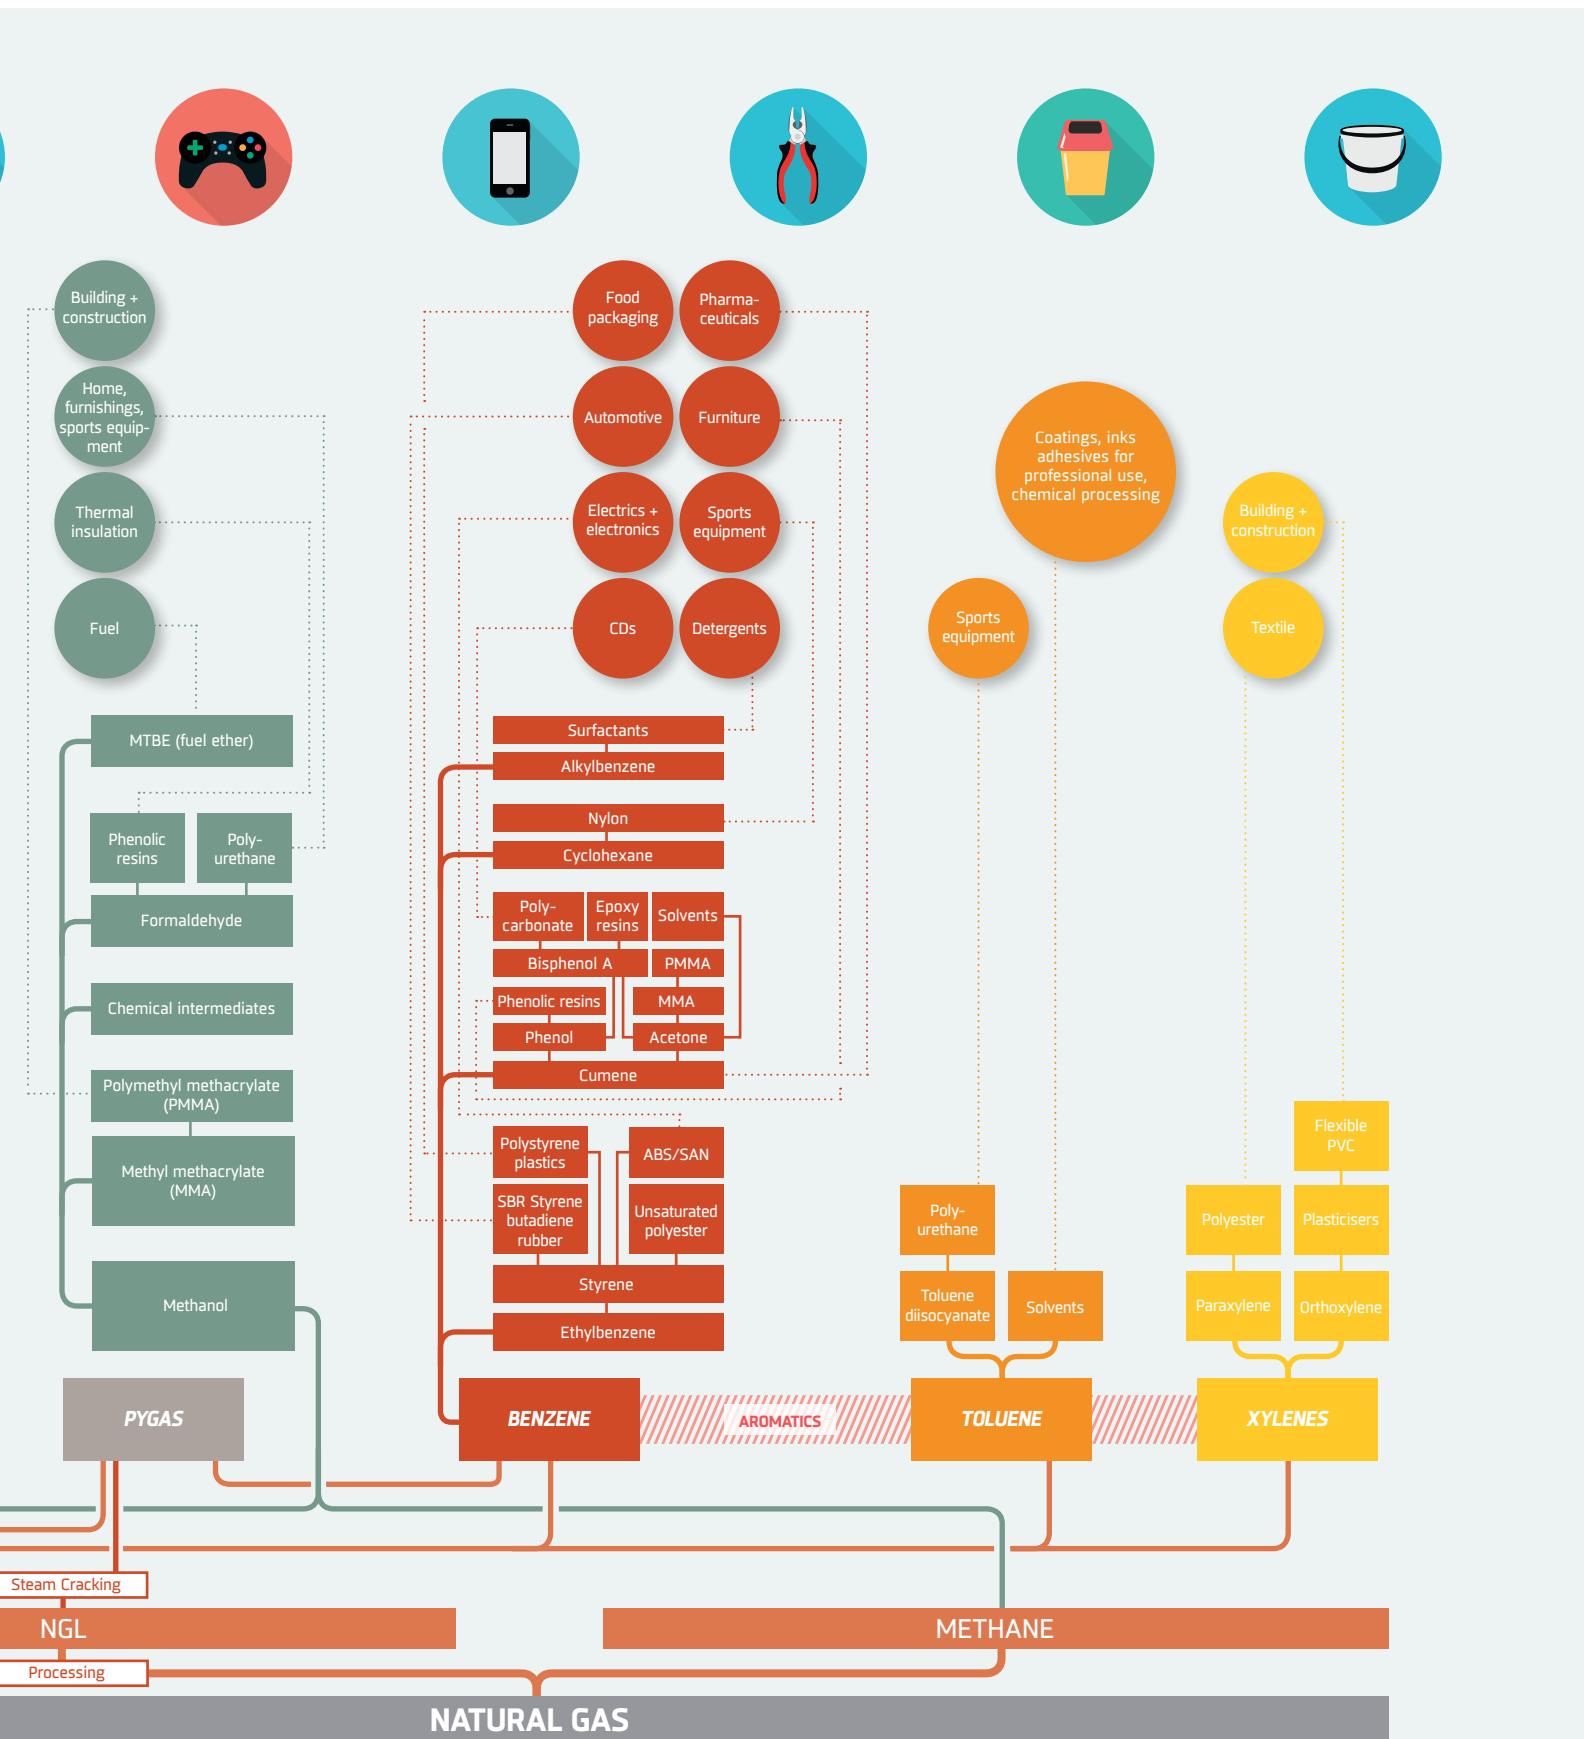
Building + construction

Home, furnishings, sports equipment

Thermal insulation

Fuel

MTBE (fuel ether)

Phenolic resins

Polyurethane

Formaldehyde

Chemical intermediates

Polymethyl methacrylate (PMMA)

Methyl methacrylate (MMA)

Methanol

PYGAS

Food packaging

Pharmaceuticals

Automotive

Furniture

Electrics + electronics

Sports equipment

CDs

Detergents

Surfactants

Alkylbenzene

Nylon

Cyclohexane

Polycarbonate

Epoxy resins

Solvents

Bisphenol A

PMMA

Phenolic resins

MMA

Phenol

Acetone

Cumene

Polystyrene plastics

ABS/SAN

SBR Styrene butadiene rubber

Unsaturated polyester

Styrene

Ethylbenzene

BENZENE

AROMATICS

Coatings, inks adhesives for professional use, chemical processing

Sports equipment

Polyurethane

Toluene diisocyanate

Solvents

TOLUENE

Building + construction

Textile

Flexible PVC

Polyester

Plasticisers

Paraxylene

Orthoxylene

XYLENES

Steam Cracking

NGL

METHANE

Processing

NATURAL GAS